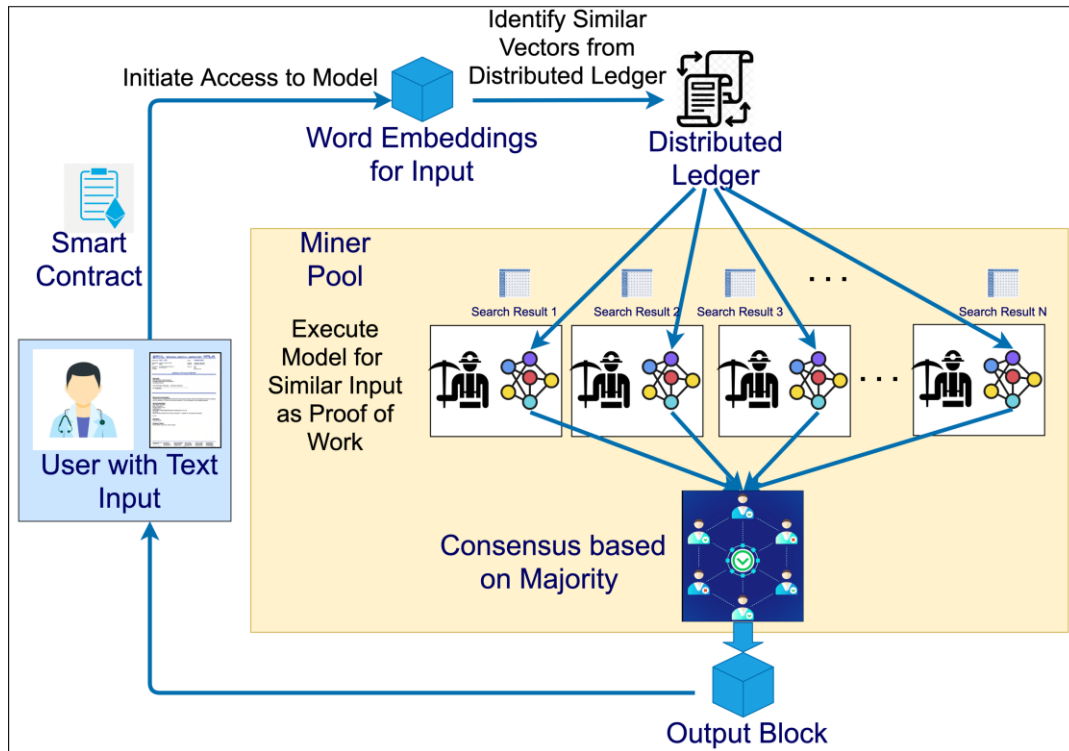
Initiate Access to Model

Identify Similar Vectors from Distributed Ledger

Word Embeddings for Input

Distributed Ledger

Smart Contract

Miner Pool

Search Result 1

Search Result 2

Search Result 3

. . .

Search Result N

Execute Model for Similar Input as Proof of Work

. . .

User with Text Input

Consensus based on Majority

Output Block